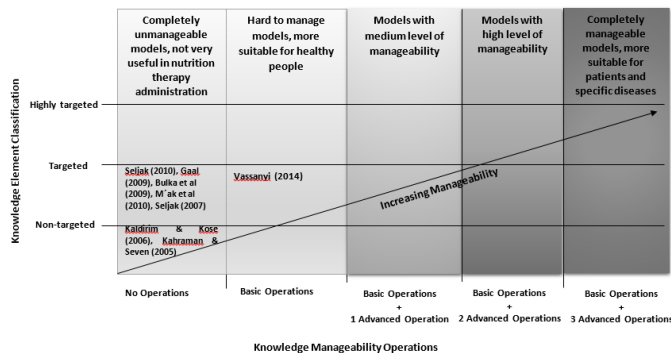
Completely unmanageable models, not very useful in nutrition therapy administration

Hard to manage models, more suitable for healthy people

Models with medium level of manageability

Models with high level of manageability

Completely manageable models, more suitable for patients and specific diseases

Knowledge Element Classification

Highly targeted

Targeted

Non-targeted

Seljak (2010), Gaal (2009), Bulka et al (2009), M´ak et al (2010), Seljak (2007)

Kaldirim & Kose (2006), Kahraman & Seven (2005)

Vassanyi (2014)

Increasing Manageability

No Operations

Basic Operations

Basic Operations + 1 Advanced Operation

Basic Operations + 2 Advanced Operations

Basic Operations + 3 Advanced Operations

Knowledge Manageability Operations